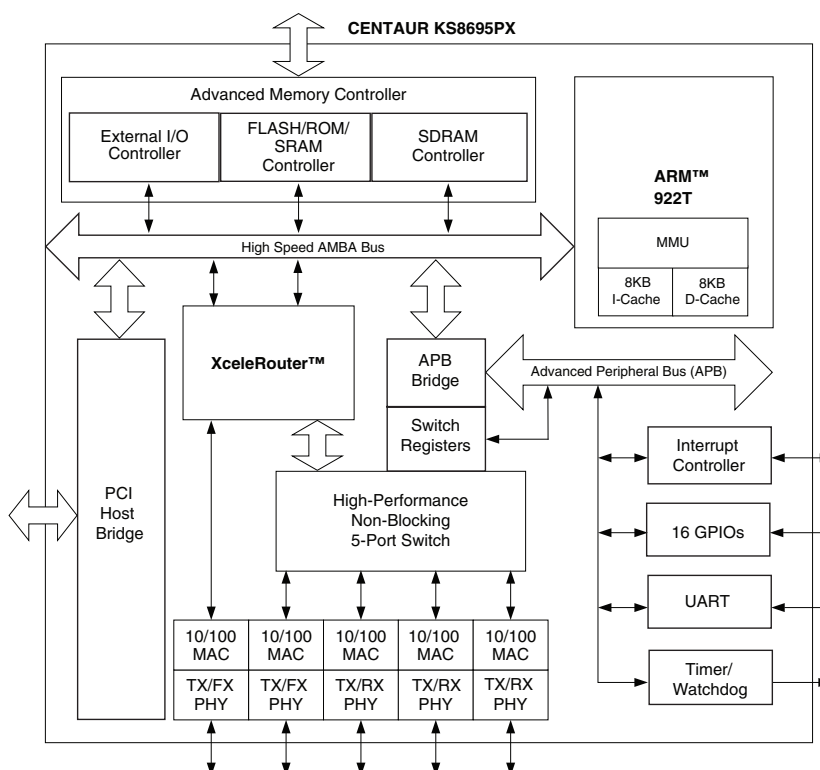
CENTAUR KS8695PX

Advanced Memory Controller

External I/O Controller

FLASH/ROM/ SRAM Controller

SDRAM Controller

ARM™ 922T

MMU

8KB I-Cache

8KB D-Cache

High Speed AMBA Bus

XceleRouter™

APB Bridge

Advanced Peripheral Bus (APB)

Switch Registers

PCI Host Bridge

High-Performance Non-Blocking 5-Port Switch

Interrupt Controller

16 GPIOs

UART

Timer/ Watchdog

| 10/100 MAC | 10/100 MAC | 10/100 MAC | 10/100 MAC | 10/100 MAC |
|---|---|---|---|---|
| TX/FX PHY | TX/FX PHY | TX/RX PHY | TX/RX PHY | TX/RX PHY |